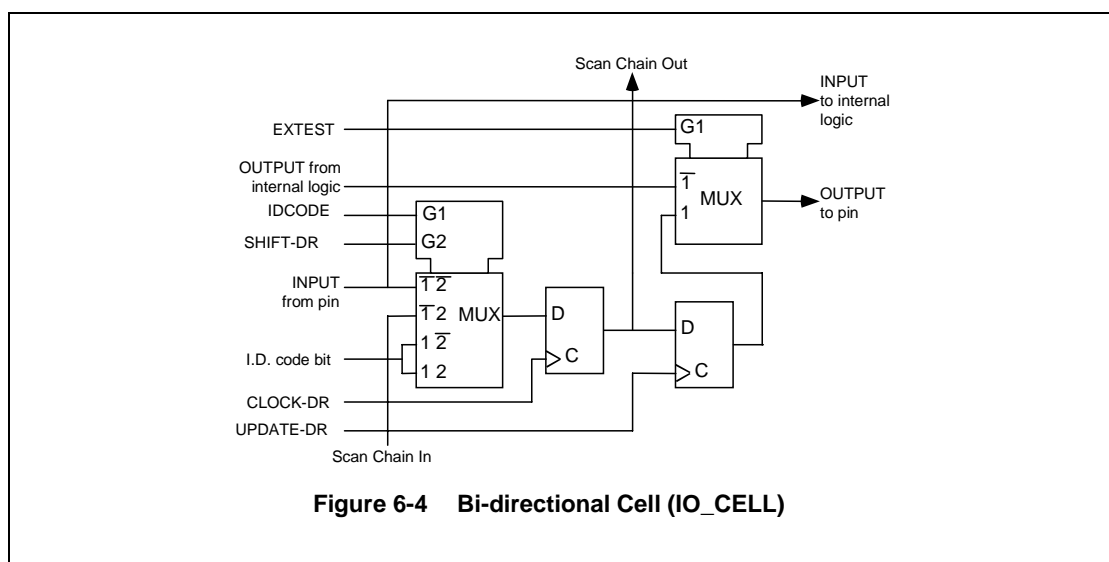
Scan Chain Out

INPUT to internal logic

EXTEST

G1

OUTPUT from internal logic

$\overline{1}$

MUX

1

OUTPUT to pin

IDCODE

G1

SHIFT-DR

G2

INPUT from pin

$\overline{1}\ \overline{2}$

$\overline{1}\ 2$

MUX

D

D

I.D. code bit

$1\ \overline{2}$

$1\ 2$

C

C

CLOCK-DR

UPDATE-DR

Scan Chain In

**Figure 6-4 Bi-directional Cell (IO_CELL)**